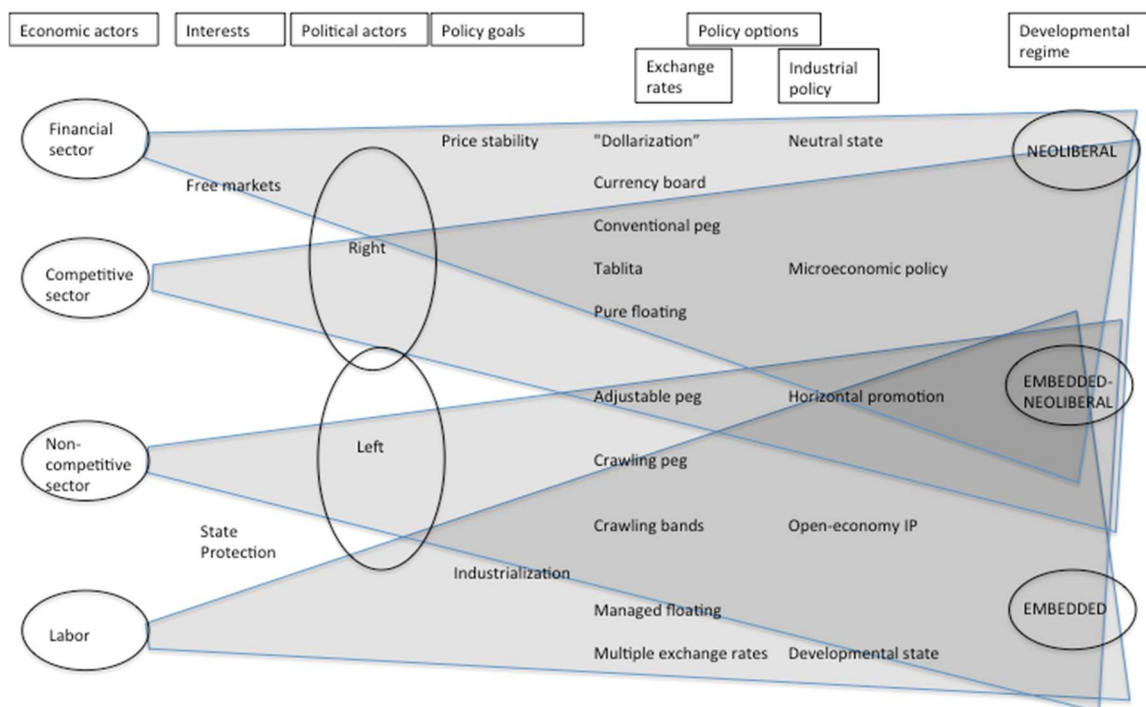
Economic actors | Interests | Political actors | Policy goals | Policy options | Exchange rates | Industrial policy | Developmental regime

Financial sector

Free markets

Price stability

"Dollarization"

Neutral state

NEOLIBERAL

Currency board

Right

Conventional peg

Competitive sector

Tablita

Microeconomic policy

Pure floating

Adjustable peg

Horizontal promotion

EMBEDDED-NEOLIBERAL

Left

Non-competitive sector

Crawling peg

Crawling bands

Open-economy IP

State Protection

Industrialization

Managed floating

EMBEDDED

Labor

Multiple exchange rates

Developmental state